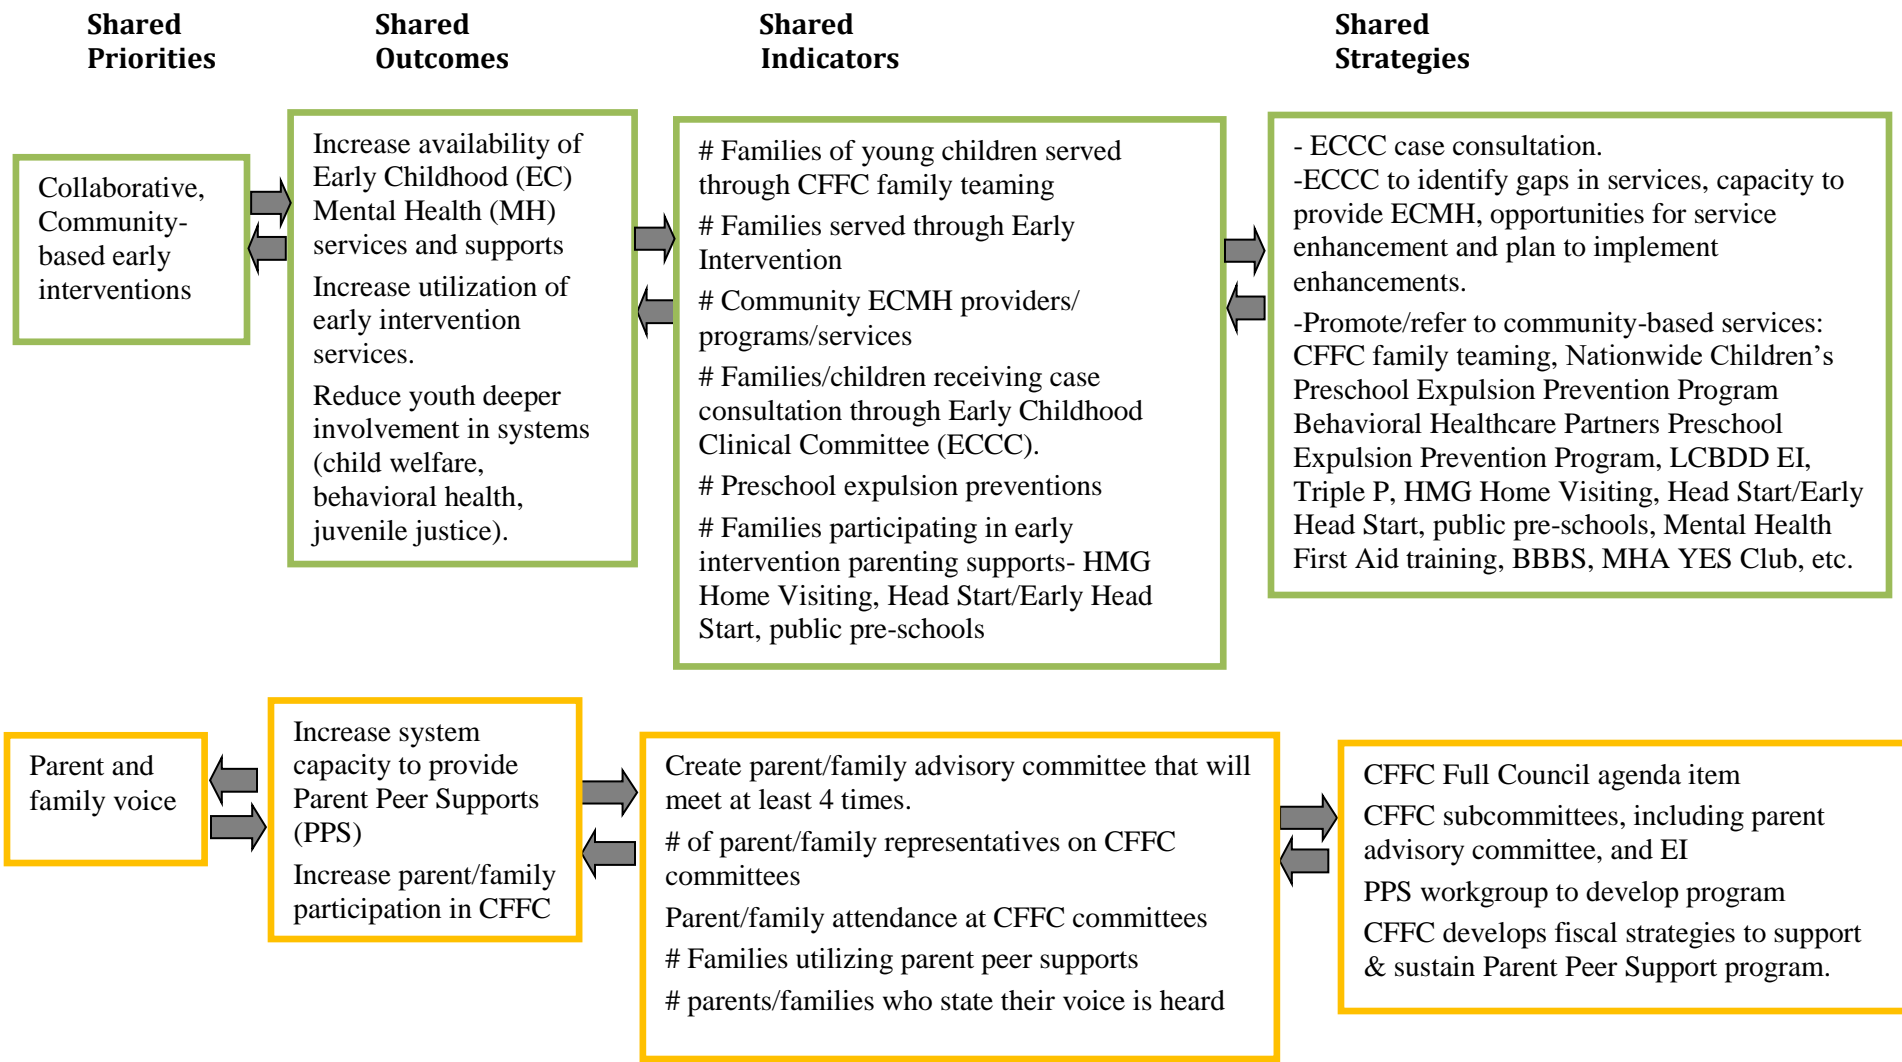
Shared Priorities

Shared Outcomes

Shared Indicators

Shared Strategies

Collaborative, Community-based early interventions

Increase availability of Early Childhood (EC) Mental Health (MH) services and supports

Increase utilization of early intervention services.

Reduce youth deeper involvement in systems (child welfare, behavioral health, juvenile justice).

# Families of young children served through CFFC family teaming

# Families served through Early Intervention

# Community ECMH providers/ programs/services

# Families/children receiving case consultation through Early Childhood Clinical Committee (ECCC).

# Preschool expulsion preventions

# Families participating in early intervention parenting supports- HMG Home Visiting, Head Start/Early Head Start, public pre-schools

- ECCC case consultation.
-ECCC to identify gaps in services, capacity to provide ECMH, opportunities for service enhancement and plan to implement enhancements.

-Promote/refer to community-based services: CFFC family teaming, Nationwide Children's Preschool Expulsion Prevention Program Behavioral Healthcare Partners Preschool Expulsion Prevention Program, LCBDD EI, Triple P, HMG Home Visiting, Head Start/Early Head Start, public pre-schools, Mental Health First Aid training, BBBS, MHA YES Club, etc.

Parent and family voice

Increase system capacity to provide Parent Peer Supports (PPS)

Increase parent/family participation in CFFC

Create parent/family advisory committee that will meet at least 4 times.

# of parent/family representatives on CFFC committees

Parent/family attendance at CFFC committees

# Families utilizing parent peer supports

# parents/families who state their voice is heard

CFFC Full Council agenda item

CFFC subcommittees, including parent advisory committee, and EI

PPS workgroup to develop program

CFFC develops fiscal strategies to support & sustain Parent Peer Support program.